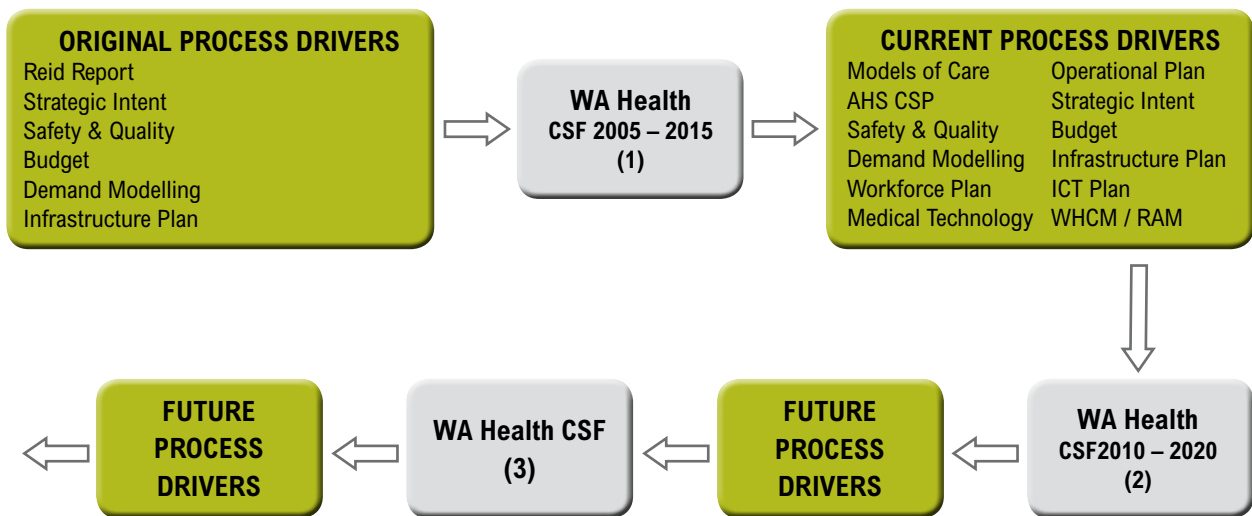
ORIGINAL PROCESS DRIVERS
Reid Report
Strategic Intent
Safety & Quality
Budget
Demand Modelling
Infrastructure Plan

WA Health
CSF 2005 – 2015
(1)

CURRENT PROCESS DRIVERS
Models of Care
AHS CSP
Safety & Quality
Demand Modelling
Workforce Plan
Medical Technology

Operational Plan
Strategic Intent
Budget
Infrastructure Plan
ICT Plan
WHCM / RAM

WA Health
CSF2010 – 2020
(2)

FUTURE PROCESS DRIVERS

WA Health CSF
(3)

FUTURE PROCESS DRIVERS